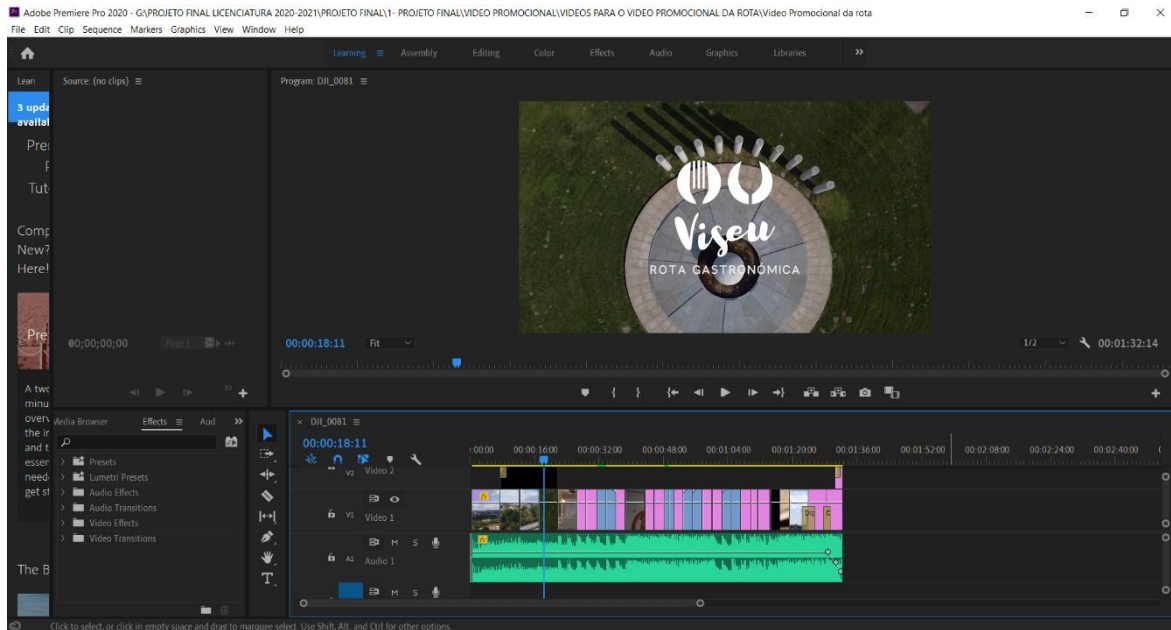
Adobe Premiere Pro 2020 - G:\PROJETO FINAL LICENCIATURA 2020-2021\PROJETO FINAL\1- PROJETO FINAL\VIDEO PROMOCIONAL\VIDEOS PARA O VIDEO PROMOCIONAL DA ROTA\Video Promocional da rota

File Edit Clip Sequence Markers Graphics View Window Help

Learning ≡ Assembly Editing Color Effects Audio Graphics Libraries »

Lean

3 upda availal

Prei

Tut

Comp New? Here!

Pre

A two minu overv the ir and t esser need get st

The B

Source: (no clips) ≡

00;00;00;00

Program: DJI_0081 ≡

Viseu
ROTA GASTRONOMICA

00:00:18:11 Fit

1/2 00:01:32:14

Media Browser Effects ≡ Aud »

Presets
Lumetri Presets
Audio Effects
Audio Transitions
Video Effects
Video Transitions

× DJI_0081 ≡

00:00:18:11

:00:00 00:00:16:00 00:00:32:00 00:00:48:00 00:01:04:00 00:01:20:00 00:01:36:00 00:01:52:00 00:02:08:00 00:02:24:00 00:02:40:00

V2 Video 2

V1 Video 1

A1 Audio 1

M S

T.

Click to select, or click in empty space and drag to marquee select. Use Shift, Alt, and Ctrl for other options.